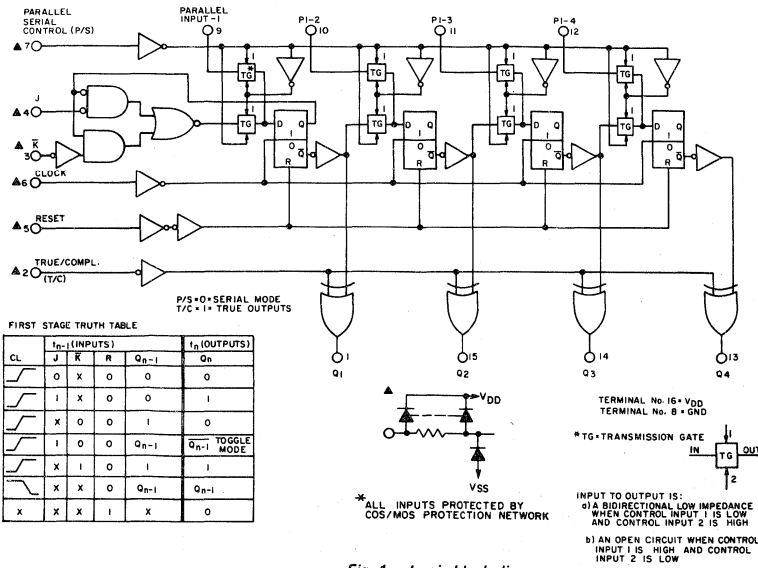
PARALLEL SERIAL CONTROL (P/S)

▲7

PARALLEL INPUT-1
9

PI-2
10

PI-3
11

PI-4
12

▲4 J

▲3 $\overline{K}$

▲6 CLOCK

▲5 RESET

▲2 TRUE/COMPL. (T/C)

TG * 1
TG 1
TG 1
TG 1
TG 1
TG 1
TG 1
TG 1

D Q 1 0 R $\overline{Q}$
D Q 1 0 R $\overline{Q}$
D Q 1 0 R $\overline{Q}$
D Q 1 0 R $\overline{Q}$

P/S = 0 = SERIAL MODE
T/C = 1 = TRUE OUTPUTS

1 Q1
15 Q2
14 Q3
13 Q4

FIRST STAGE TRUTH TABLE

| CL | $t_{n-1}$ (INPUTS) J | $\overline{K}$ | R | $Q_{n-1}$ | $t_n$ (OUTPUTS) Qn |
|---|---|---|---|---|---|
| ⎯⎯⌐ | 0 | X | 0 | 0 | 0 |
| ⎯⎯⌐ | 1 | X | 0 | 0 | 1 |
| ⎯⎯⌐ | X | 0 | 0 | 1 | 0 |
| ⎯⎯⌐ | 1 | 0 | 0 | $Q_{n-1}$ | $\overline{Q_{n-1}}$ TOGGLE MODE |
| ⎯⎯⌐ | X | 1 | 0 | 1 | 1 |
| ⌐⎯⎯ | X | X | 0 | $Q_{n-1}$ | $Q_{n-1}$ |
| X | X | X | 1 | X | 0 |

▲
$V_{DD}$
VSS

*ALL INPUTS PROTECTED BY COS/MOS PROTECTION NETWORK

TERMINAL No. 16 = $V_{DD}$
TERMINAL No. 8 = GND

*TG = TRANSMISSION GATE

1
IN TG OUT
2

INPUT TO OUTPUT IS:
a) A BIDIRECTIONAL LOW IMPEDANCE WHEN CONTROL INPUT 1 IS LOW AND CONTROL INPUT 2 IS HIGH

b) AN OPEN CIRCUIT WHEN CONTROL INPUT 1 IS HIGH AND CONTROL INPUT 2 IS LOW

Fig. 1 – Logic block diagram.